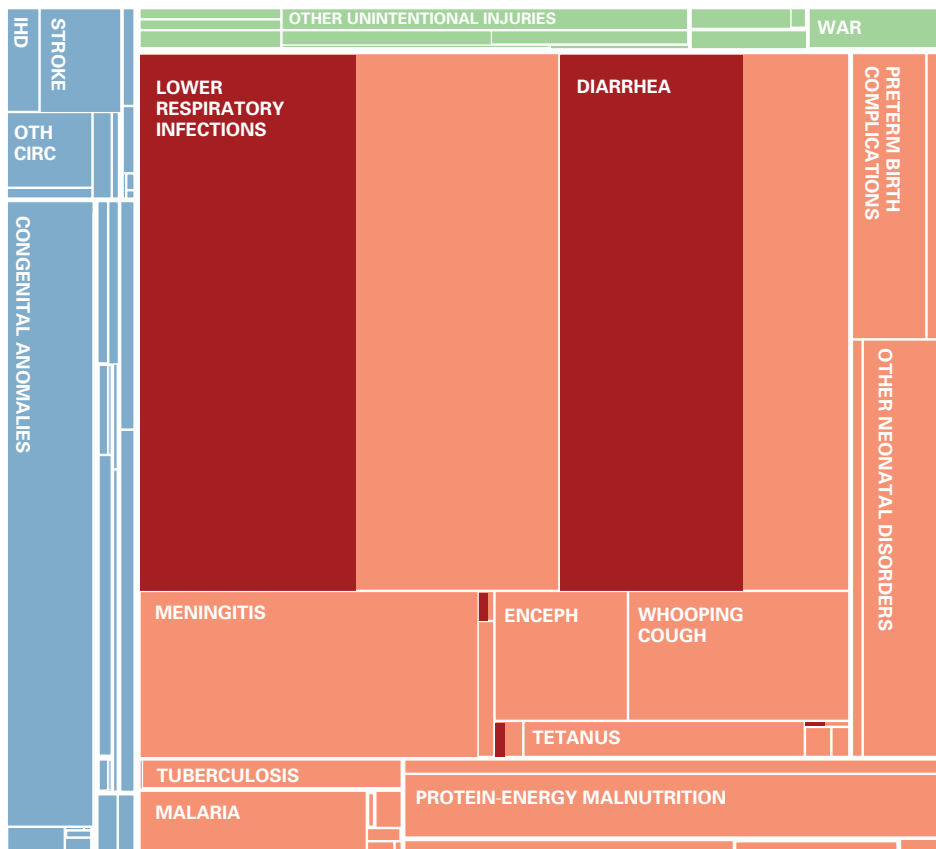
IHD
STROKE
OTH CIRC
CONGENITAL ANOMALIES
OTHER UNINTENTIONAL INJURIES
WAR
LOWER RESPIRATORY INFECTIONS
DIARRHEA
PRETERM BIRTH COMPLICATIONS
OTHER NEONATAL DISORDERS
MENINGITIS
ENCEPH
WHOOPING COUGH
TETANUS
TUBERCULOSIS
MALARIA
PROTEIN-ENERGY MALNUTRITION